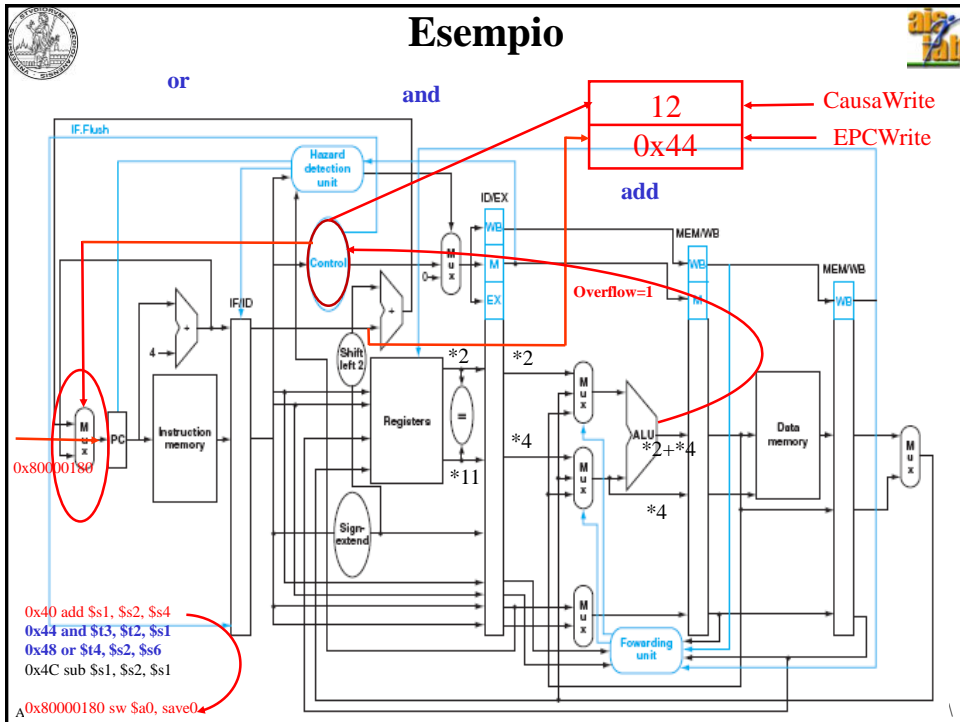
Esempio

or

and

12

0x44

CausaWrite

EPCWrite

add

IF.Flush

Hazard detection unit

ID/EX

WB

M

EX

MEM/WB

WB

M

MEM/WB

WB

Control

0

M u x

Overflow=1

IF/ID

4

+

+

Shift left 2

*2

*2

M u x

M u x

PC

Instruction memory

Registers

=

*4

ALU

*2+*4

Data memory

M u x

0x80000180

*11

M u x

*4

Sign-extend

0x40 add $s1, $s2, $s4

0x44 and $t3, $t2, $s1

0x48 or $t4, $s2, $s6

0x4C sub $s1, $s2, $s1

M u x

Fowarding unit

0x80000180 sw $a0, save0